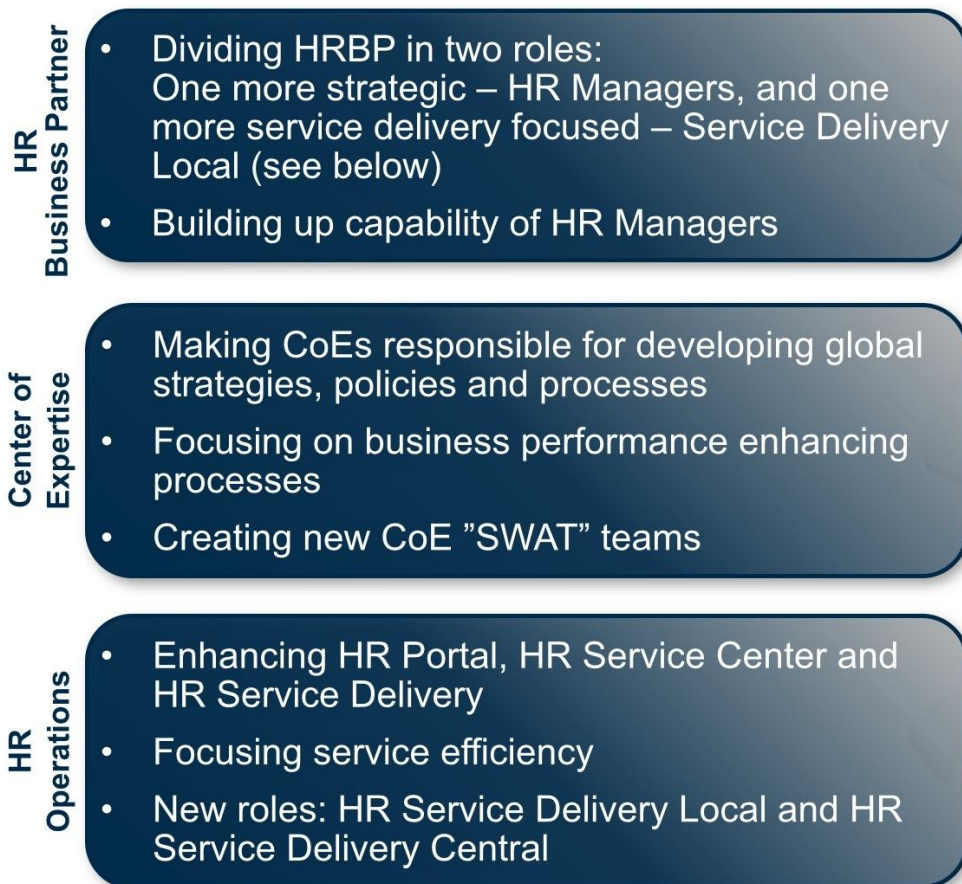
HR Business Partner

• Dividing HRBP in two roles:
One more strategic – HR Managers, and one more service delivery focused – Service Delivery Local (see below)
• Building up capability of HR Managers

Center of Expertise

• Making CoEs responsible for developing global strategies, policies and processes
• Focusing on business performance enhancing processes
• Creating new CoE ”SWAT” teams

HR Operations

• Enhancing HR Portal, HR Service Center and HR Service Delivery
• Focusing service efficiency
• New roles: HR Service Delivery Local and HR Service Delivery Central